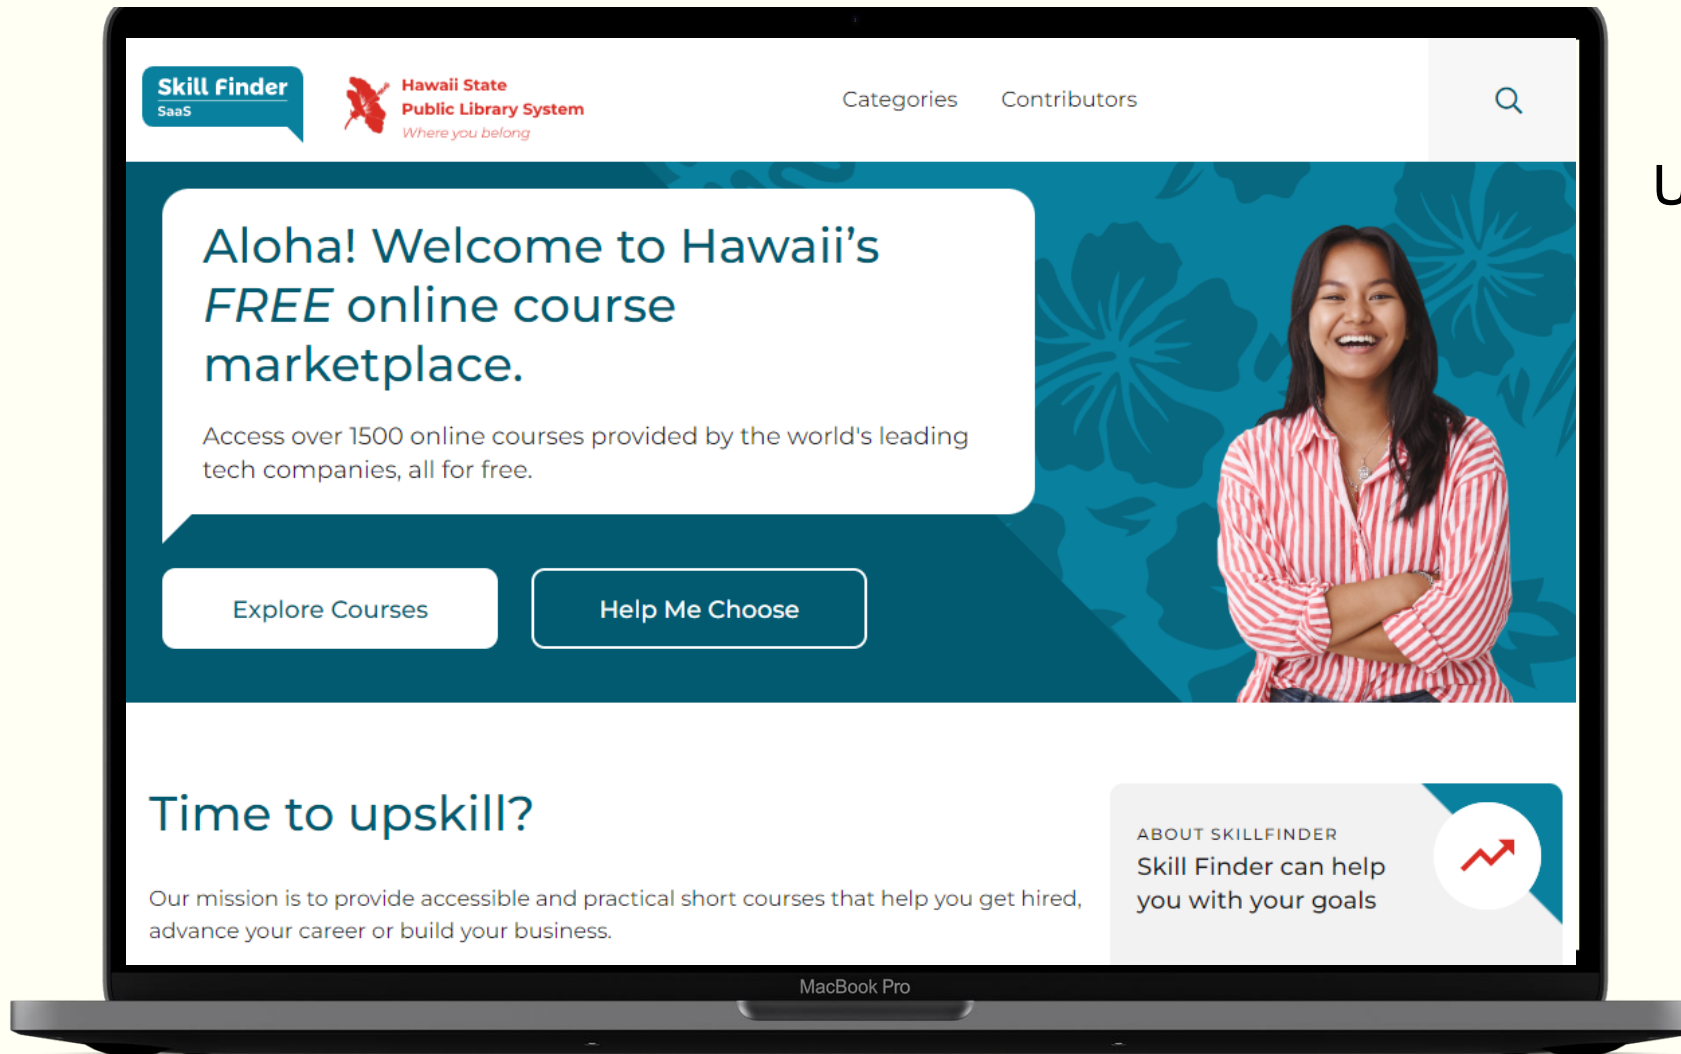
Skill Finder
SaaS

Hawaii State
Public Library System
Where you belong

Categories Contributors

Aloha! Welcome to Hawaii's *FREE* online course marketplace.

Access over 1500 online courses provided by the world's leading tech companies, all for free.

Explore Courses

Help Me Choose

Time to upskill?

Our mission is to provide accessible and practical short courses that help you get hired, advance your career or build your business.

ABOUT SKILLFINDER
Skill Finder can help you with your goals

MacBook Pro

U